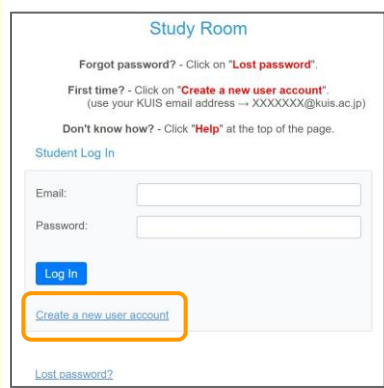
Study Room

**Forgot password?** - Click on "**Lost password**".

**First time?** - Click on "**Create a new user account**".
(use your KUIS email address → XXXXXXX@kuis.ac.jp)

**Don't know how?** - Click "**Help**" at the top of the page.

Student Log In

Email:

Password:

Log In

Create a new user account

Lost password?